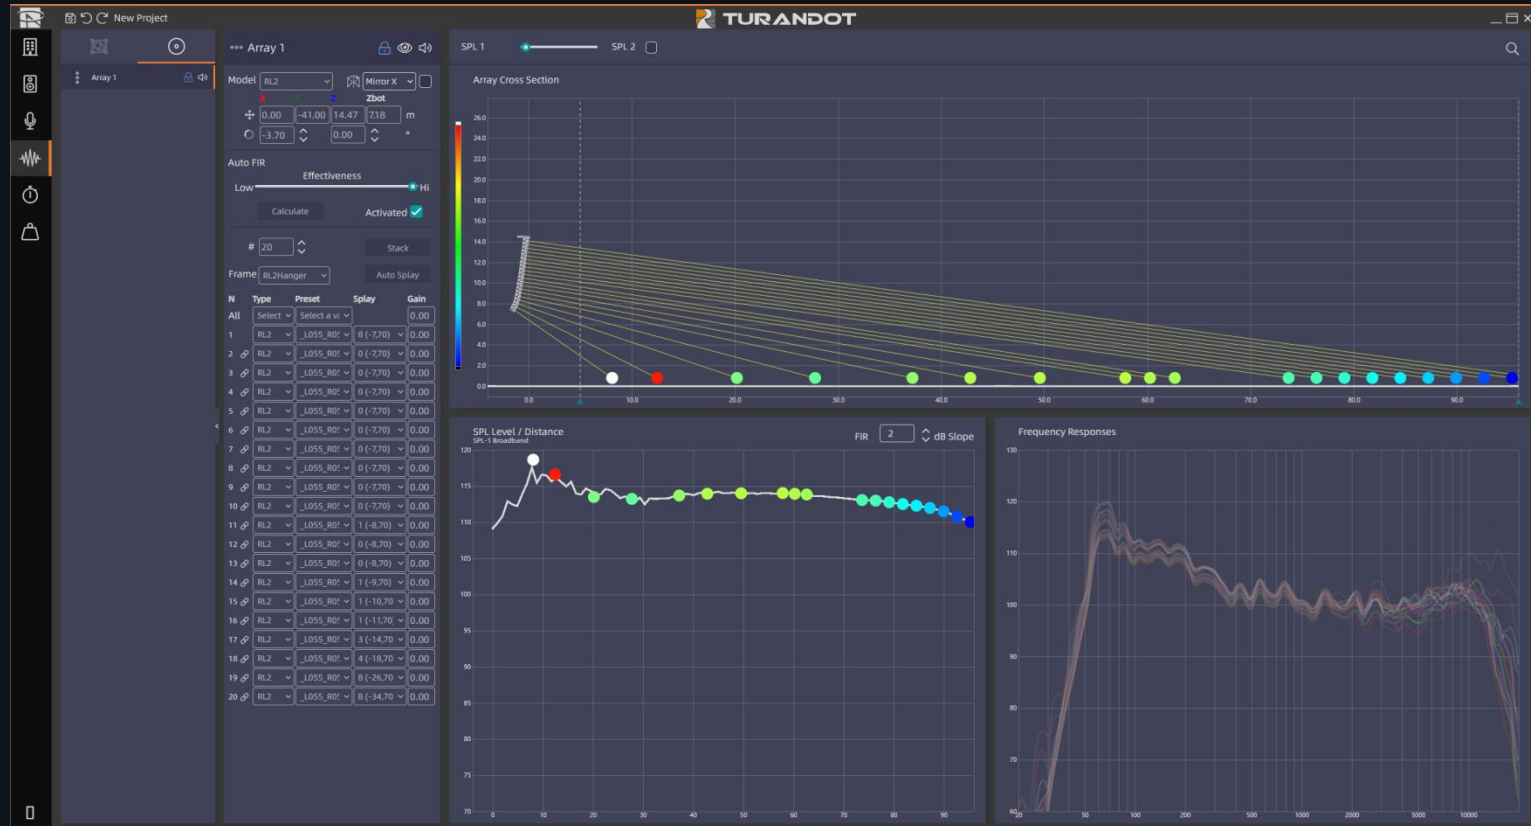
New Project

TURANDOT

Array 1

Array 1

Model RL2 Mirror X

X Y Z Zbot

0.00 -41.00 14.47 7.18 m

-3.70 0.00 °

Auto FIR

Effectiveness

Low Hi

Calculate Activated

# 20 Stack

Frame RL2Hanger Auto Splay

| N | Type | Preset | Splay | Gain |
|---|---|---|---|---|
| All | Select | Select a v | | 0.00 |
| 1 | RL2 | _L055_R0! | 8 (-7,70) | 0.00 |
| 2 | RL2 | _L055_R0! | 0 (-7,70) | 0.00 |
| 3 | RL2 | _L055_R0! | 0 (-7,70) | 0.00 |
| 4 | RL2 | _L055_R0! | 0 (-7,70) | 0.00 |
| 5 | RL2 | _L055_R0! | 0 (-7,70) | 0.00 |
| 6 | RL2 | _L055_R0! | 0 (-7,70) | 0.00 |
| 7 | RL2 | _L055_R0! | 0 (-7,70) | 0.00 |
| 8 | RL2 | _L055_R0! | 0 (-7,70) | 0.00 |
| 9 | RL2 | _L055_R0! | 0 (-7,70) | 0.00 |
| 10 | RL2 | _L055_R0! | 0 (-7,70) | 0.00 |
| 11 | RL2 | _L055_R0! | 1 (-8,70) | 0.00 |
| 12 | RL2 | _L055_R0! | 0 (-8,70) | 0.00 |
| 13 | RL2 | _L055_R0! | 0 (-8,70) | 0.00 |
| 14 | RL2 | _L055_R0! | 1 (-9,70) | 0.00 |
| 15 | RL2 | _L055_R0! | 1 (-10,70) | 0.00 |
| 16 | RL2 | _L055_R0! | 1 (-11,70) | 0.00 |
| 17 | RL2 | _L055_R0! | 3 (-14,70) | 0.00 |
| 18 | RL2 | _L055_R0! | 4 (-18,70) | 0.00 |
| 19 | RL2 | _L055_R0! | 8 (-26,70) | 0.00 |
| 20 | RL2 | _L055_R0! | 8 (-34,70) | 0.00 |

SPL 1 SPL 2

Array Cross Section

26.0 24.0 22.0 20.0 18.0 16.0 14.0 12.0 10.0 8.0 6.0 4.0 2.0 0.0

0.0 10.0 20.0 30.0 40.0 50.0 60.0 70.0 80.0 90.0

SPL Level / Distance
SPL-1 Broadband

FIR 2 dB Slope

120 115 110 105 100 95 90 85 80 75 70

0 10 20 30 40 50 60 70 80 90

Frequency Responses

130 120 110 100 90 80 70 60

20 50 100 200 500 1000 2000 5000 10000